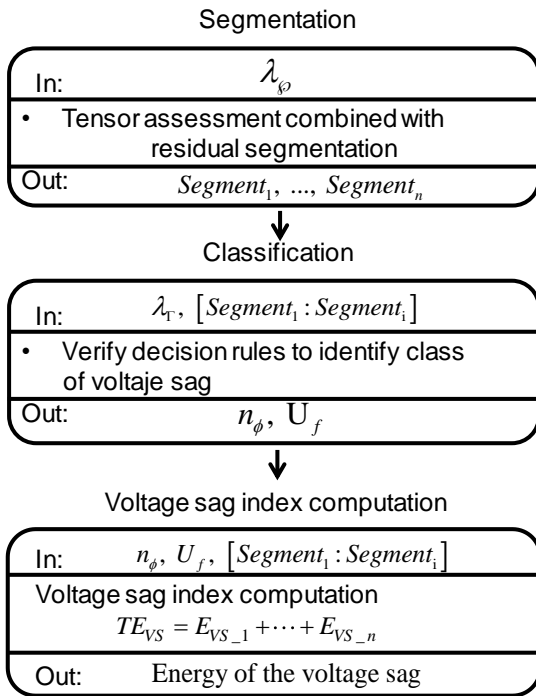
Segmentation

In: $\lambda_{\wp}$

• Tensor assessment combined with residual segmentation

Out: $Segment_1$, ..., $Segment_n$

Classification

In: $\lambda_{\Gamma}$, $[Segment_1 : Segment_i]$

• Verify decision rules to identify class of voltaje sag

Out: $n_{\phi}$, $U_f$

Voltage sag index computation

In: $n_{\phi}$, $U_f$, $[Segment_1 : Segment_i]$

Voltage sag index computation
$TE_{VS} = E_{VS\_1} + \cdots + E_{VS\_n}$

Out: Energy of the voltage sag